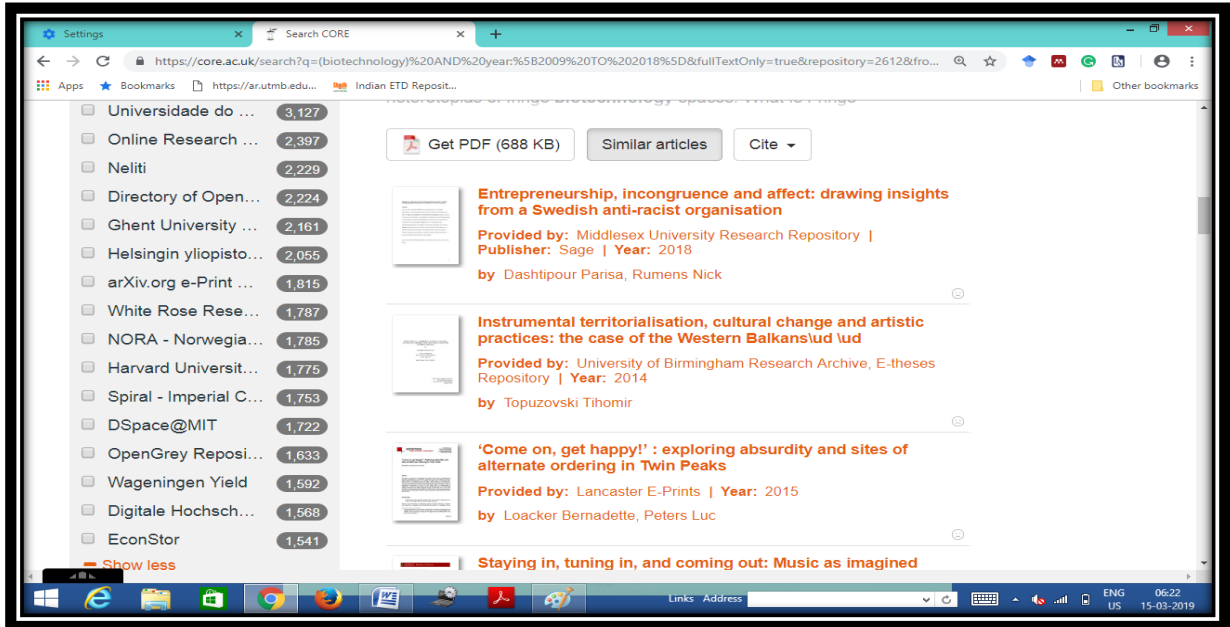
Settings × Search CORE × +

https://core.ac.uk/search?q=(biotechnology)%20AND%20year:%5B2009%20TO%202018%5D&fullTextOnly=true&repository=2612&fro...

Apps Bookmarks https://ar.utmb.edu... Indian ETD Reposit... Other bookmarks

Universidade do ... 3,127
Online Research ... 2,397
Neliti 2,229
Directory of Open... 2,224
Ghent University ... 2,161
Helsingin yliopisto... 2,055
arXiv.org e-Print ... 1,815
White Rose Rese... 1,787
NORA - Norwegia... 1,785
Harvard Universit... 1,775
Spiral - Imperial C... 1,753
DSpace@MIT 1,722
OpenGrey Reposi... 1,633
Wageningen Yield 1,592
Digitale Hochsch... 1,568
EconStor 1,541
Show less

Get PDF (688 KB) Similar articles Cite

Entrepreneurship, incongruence and affect: drawing insights from a Swedish anti-racist organisation
Provided by: Middlesex University Research Repository | Publisher: Sage | Year: 2018
by Dashtipour Parisa, Rumens Nick

Instrumental territorialisation, cultural change and artistic practices: the case of the Western Balkans\ud \ud
Provided by: University of Birmingham Research Archive, E-theses Repository | Year: 2014
by Topuzovski Tihomir

'Come on, get happy!' : exploring absurdity and sites of alternate ordering in Twin Peaks
Provided by: Lancaster E-Prints | Year: 2015
by Loacker Bernadette, Peters Luc

Staying in, tuning in, and coming out: Music as imagined

Links Address ENG US 06:22 15-03-2019